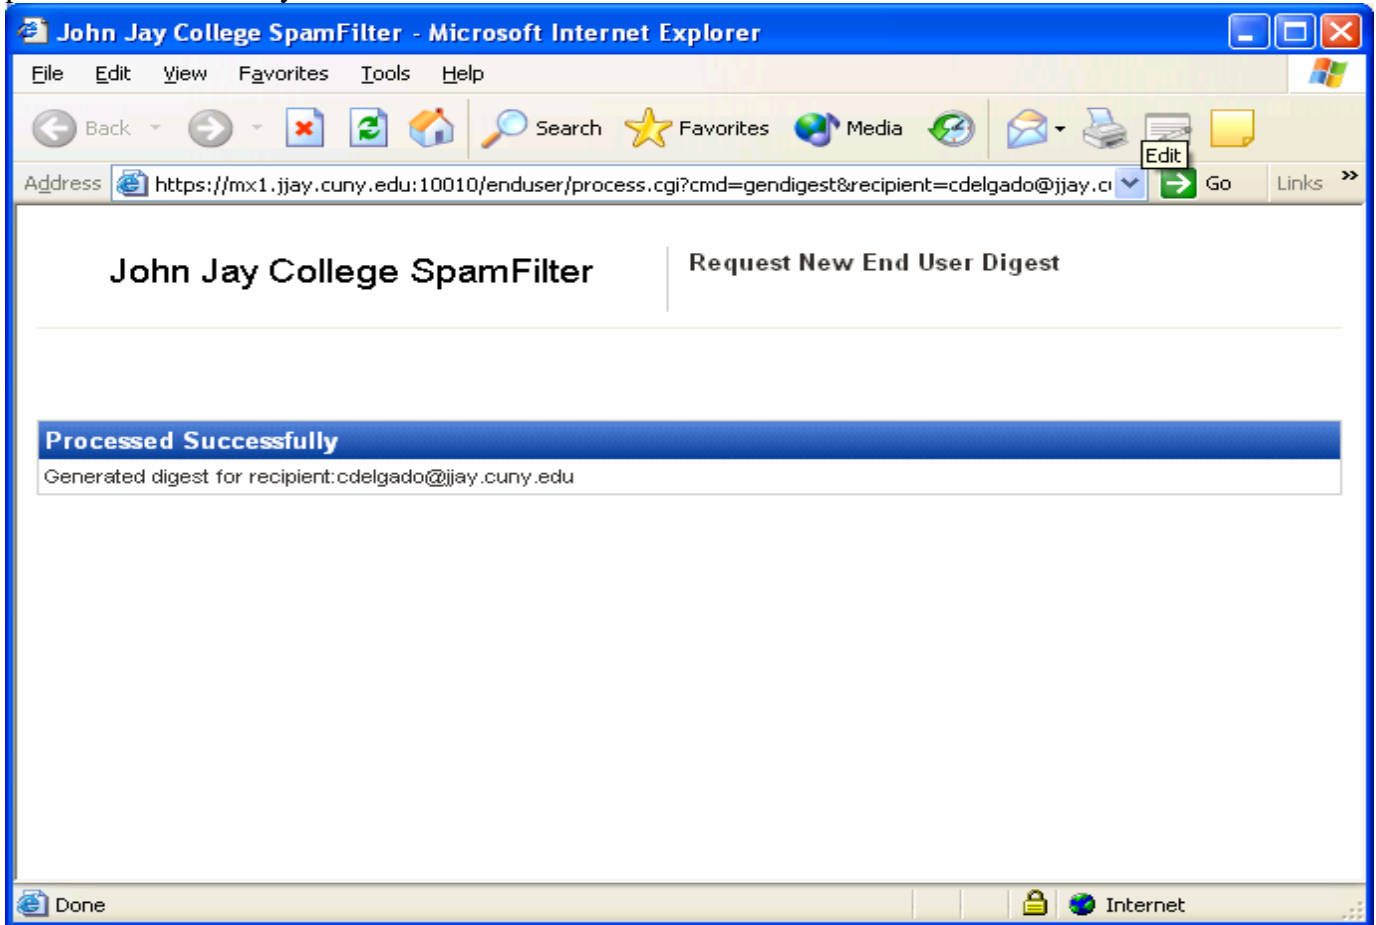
John Jay College SpamFilter - Microsoft Internet Explorer

File Edit View Favorites Tools Help

Back Search Favorites Media Edit

Address https://mx1.jjay.cuny.edu:10010/enduser/process.cgi?cmd=gendigest&recipient=cdelgado@jjay.cı Go Links »

John Jay College SpamFilter

Request New End User Digest

Processed Successfully

Generated digest for recipient:cdelgado@jjay.cuny.edu

Done Internet